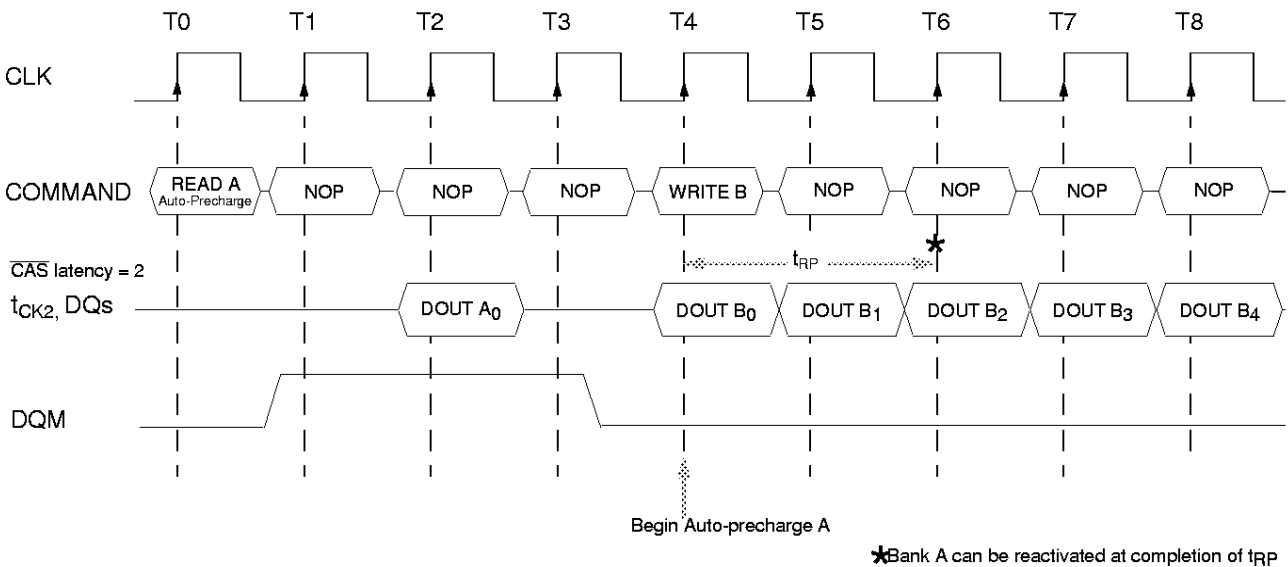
T0 T1 T2 T3 T4 T5 T6 T7 T8

CLK

COMMAND

READ A
Auto-Precharge

NOP

NOP

NOP

WRITE B

NOP

NOP

NOP

NOP

$\overline{CAS}$ latency = 2

$t_{RP}$

$t_{CK2}$, DQs

DOUT $A_0$

DOUT $B_0$

DOUT $B_1$

DOUT $B_2$

DOUT $B_3$

DOUT $B_4$

DQM

Begin Auto-precharge A

*Bank A can be reactivated at completion of $t_{RP}$